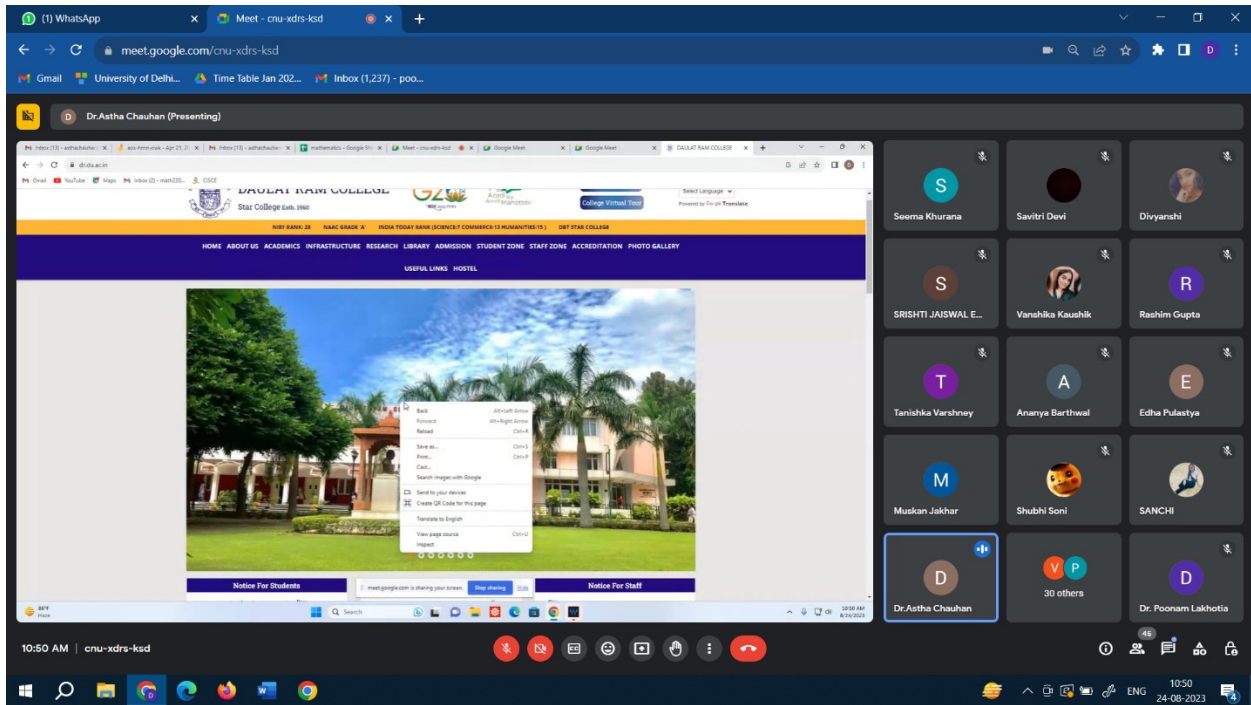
(1) WhatsApp
Meet - cnu-xdrs-ksd
meet.google.com/cnu-xdrs-ksd
Gmail University of Delhi... Time Table Jan 202... Inbox (1,237) - poo...
Dr.Astha Chauhan (Presenting)

DAULAT RAM COLLEGE
Star College Estb. 1960
College Virtual Tour
Select Language
Powered by Google Translate
NIRF RANK: 28 NAAC GRADE 'A' INDIA TODAY RANK (SCIENCE:7 COMMERCE:13 HUMANITIES:15) DBT STAR COLLEGE
HOME ABOUT US ACADEMICS INFRASTRUCTURE RESEARCH LIBRARY ADMISSION STUDENT ZONE STAFF ZONE ACCREDITATION PHOTO GALLERY
USEFUL LINKS HOSTEL
Back Alt+Left Arrow
Forward Alt+Right Arrow
Reload Ctrl+R
Save as... Ctrl+S
Print... Ctrl+P
Cast...
Search images with Google
Send to your devices
Create QR Code for this page
Translate to English
View page source Ctrl+U
Inspect
Notice For Students
meet.google.com is sharing your screen. Stop sharing Hide
Notice For Staff
Search
10:50 AM 8/24/2023

Seema Khurana
Savitri Devi
Divyanshi
SRISHTI JAISWAL E...
Vanshika Kaushik
Rashim Gupta
Tanishka Varshney
Ananya Barthwal
Edha Pulastya
Muskan Jakhar
Shubhi Soni
SANCHI
Dr.Astha Chauhan
30 others
Dr. Poonam Lakhotia

10:50 AM | cnu-xdrs-ksd
46
ENG 10:50 24-08-2023